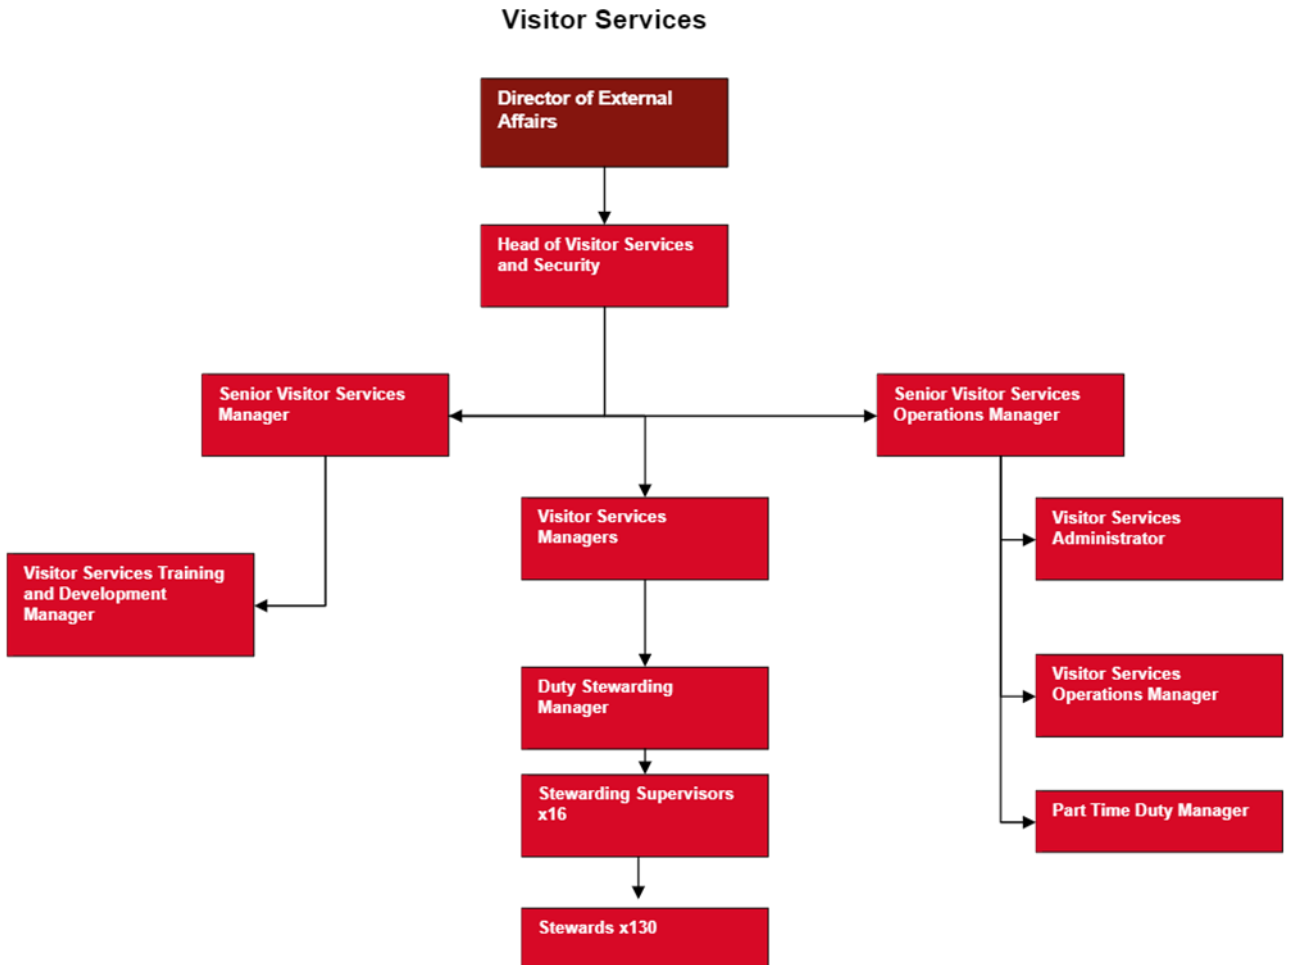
Visitor Services

Director of External Affairs

Head of Visitor Services and Security

Senior Visitor Services Manager

Senior Visitor Services Operations Manager

Visitor Services Managers

Visitor Services Training and Development Manager

Visitor Services Administrator

Duty Stewarding Manager

Visitor Services Operations Manager

Stewarding Supervisors x16

Part Time Duty Manager

Stewards x130